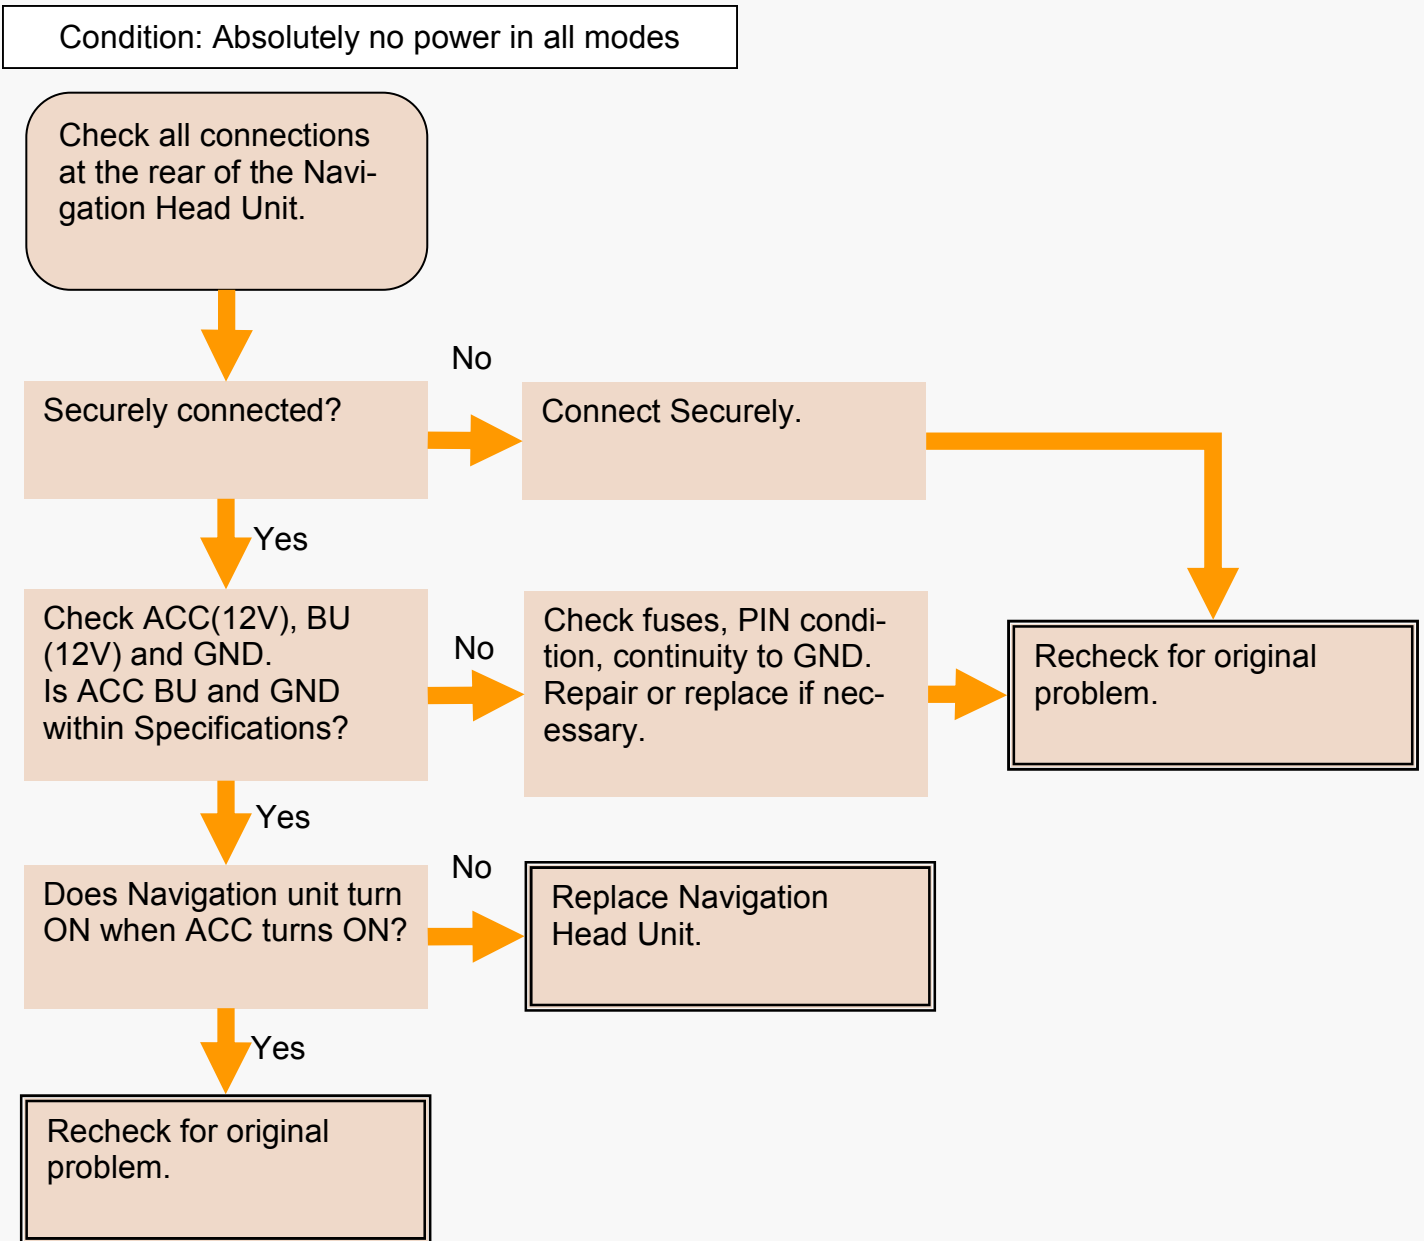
Condition: Absolutely no power in all modes

Check all connections at the rear of the Navigation Head Unit.

Securely connected?

No

Connect Securely.

Yes

Check ACC(12V), BU (12V) and GND.
Is ACC BU and GND within Specifications?

No

Check fuses, PIN condition, continuity to GND. Repair or replace if necessary.

Recheck for original problem.

Yes

Does Navigation unit turn ON when ACC turns ON?

No

Replace Navigation Head Unit.

Yes

Recheck for original problem.